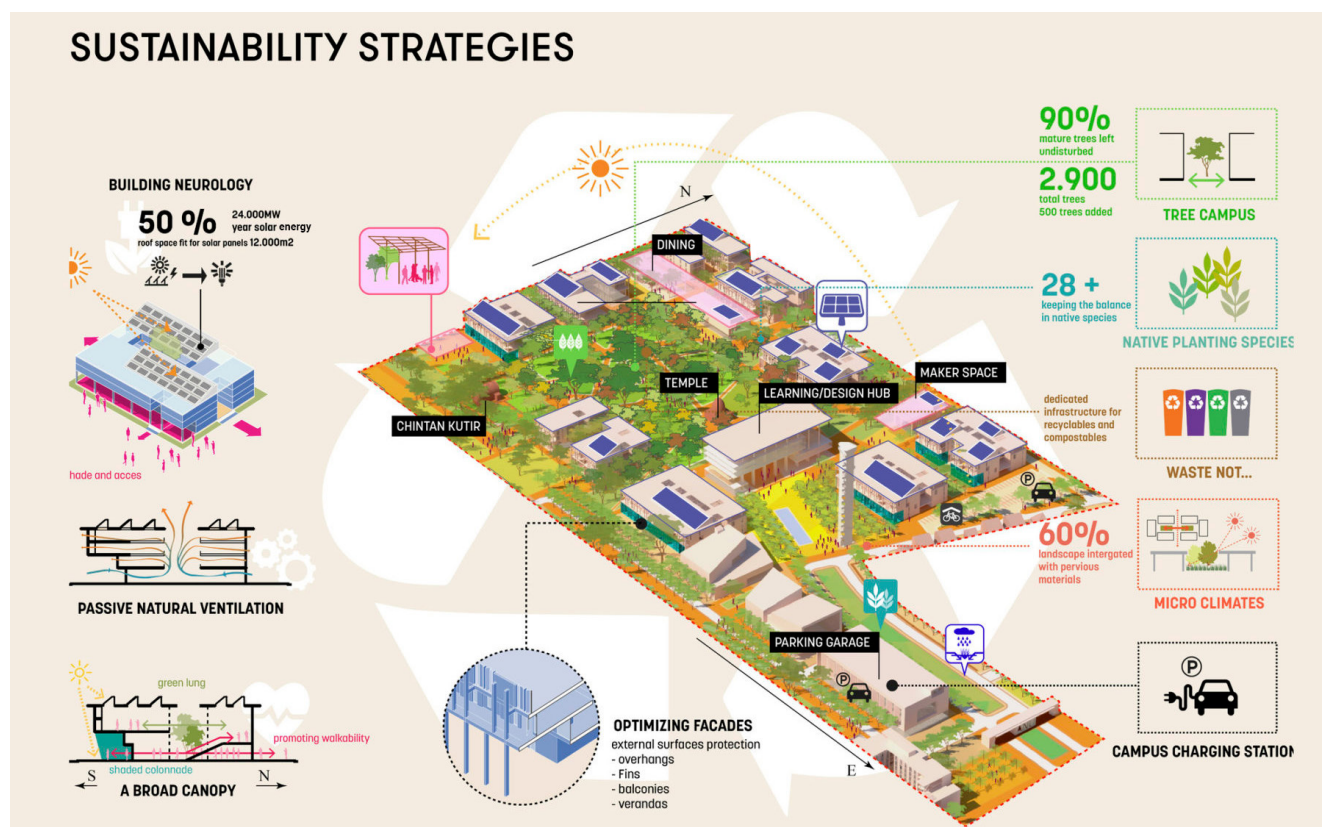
SUSTAINABILITY STRATEGIES

BUILDING NEUROLOGY

50 %

24.000MW year solar energy

roof space fit for solar panels 12.000m2

hade and acces

PASSIVE NATURAL VENTILATION

green lung

promoting walkability

shaded colonnade

S

N

A BROAD CANOPY

N

DINING

TEMPLE

CHINTAN KUTIR

LEARNING/DESIGN HUB

MAKER SPACE

PARKING GARAGE

E

OPTIMIZING FACADES

external surfaces protection
- overhangs
- Fins
- balconies
- verandas

90%

mature trees left undisturbed

2.900

total trees
500 trees added

TREE CAMPUS

28 +

keeping the balance in native species

NATIVE PLANTING SPECIES

dedicated infrastructure for recyclables and compostables

WASTE NOT...

60%

landscape intergated with pervious materials

MICRO CLIMATES

CAMPUS CHARGING STATION